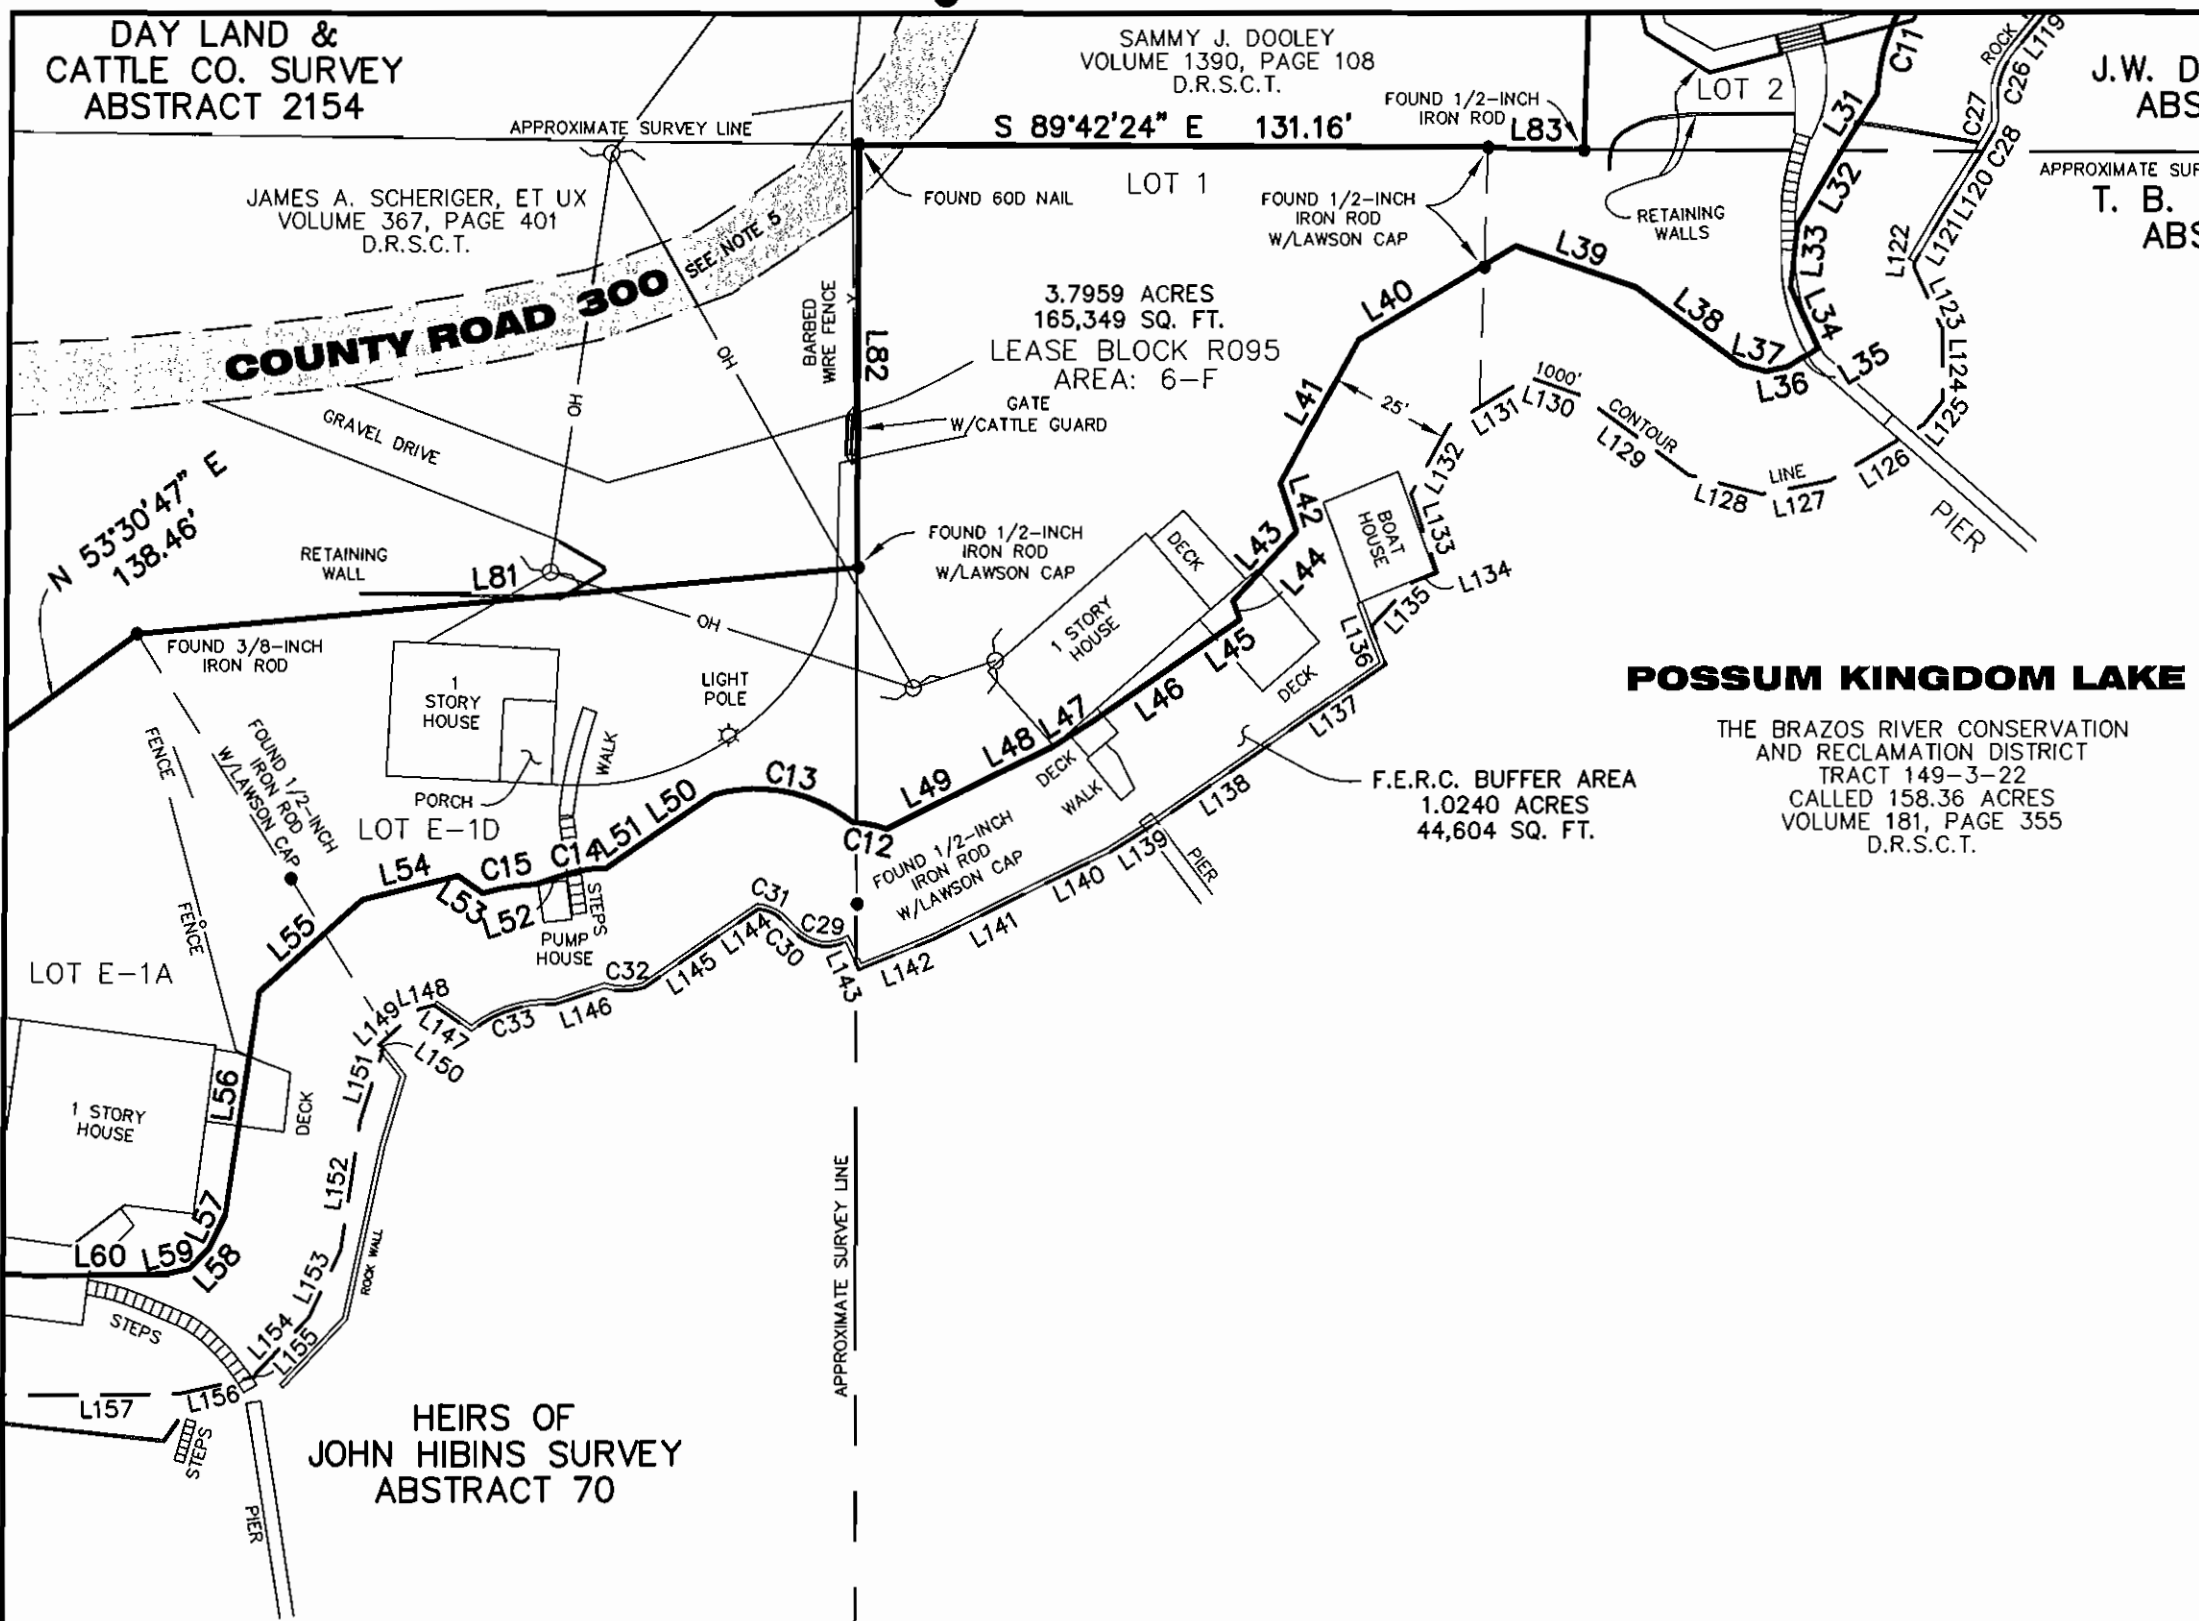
DAY LAND & CATTLE CO. SURVEY ABSTRACT 2154

SAMMY J. DOOLEY VOLUME 1390, PAGE 108 D.R.S.C.T.

J.W. D ABS

APPROXIMATE SURVEY LINE

S 89°42'24" E 131.16'

FOUND 1/2-INCH IRON ROD

L83

LOT 2

C11

ROCK

C26 L119

C27

C28

L120

L121

APPROXIMATE SUR

T. B. ABS

JAMES A. SCHERIGER, ET UX VOLUME 367, PAGE 401 D.R.S.C.T.

FOUND 60D NAIL

LOT 1

FOUND 1/2-INCH IRON ROD W/LAWSON CAP

RETAINING WALLS

L31

L32

L33

L34

L35

L36

L37

L38

L39

L40

L122

L123

L124

L125

SEE NOTE 5

COUNTY ROAD 300

OH

BARBED WIRE FENCE

L82

3.7959 ACRES 165,349 SQ. FT.

LEASE BLOCK R095 AREA: 6-F

GATE W/CATTLE GUARD

GRAVEL DRIVE

L41

25'

L131

1000' L130

CONTOUR L129

L128

LINE L127

L126

PIER

L132

N 53°30'47" E 138.46'

RETAINING WALL

L81

FOUND 1/2-INCH IRON ROD W/LAWSON CAP

DECK

L43

L42

BOAT HOUSE

L133

L44

L134

L135

OH

FOUND 3/8-INCH IRON ROD

1 STORY HOUSE

LIGHT POLE

1 STORY HOUSE

L45

L136

DECK

POSSUM KINGDOM LAKE

THE BRAZOS RIVER CONSERVATION AND RECLAMATION DISTRICT TRACT 149-3-22 CALLED 158.36 ACRES VOLUME 181, PAGE 355 D.R.S.C.T.

FENCE

FOUND 1/2-INCH IRON ROD W/LAWSON CAP

WALK

L46

L47

L137

L48

DECK

L49

C13

F.E.R.C. BUFFER AREA 1.0240 ACRES 44,604 SQ. FT.

PORCH

LOT E-1D

L50

L51

C14

C15

L54

C12

WALK

L138

FOUND 1/2-INCH IRON ROD W/LAWSON CAP

L139

PIER

L140

L53

L52

STEPS

PUMP HOUSE

C31

C29

C30

L144

L141

L55

FENCE

LOT E-1A

C32

L145

L143

L142

L148

L147

C33

L146

L149

L150

L151

1 STORY HOUSE

L56

DECK

L152

APPROXIMATE SURVEY LINE

ROCK WALL

L57

L60

L59

L58

L153

STEPS

L154

L155

L157

L156

STEPS

PIER

HEIRS OF JOHN HIBINS SURVEY ABSTRACT 70